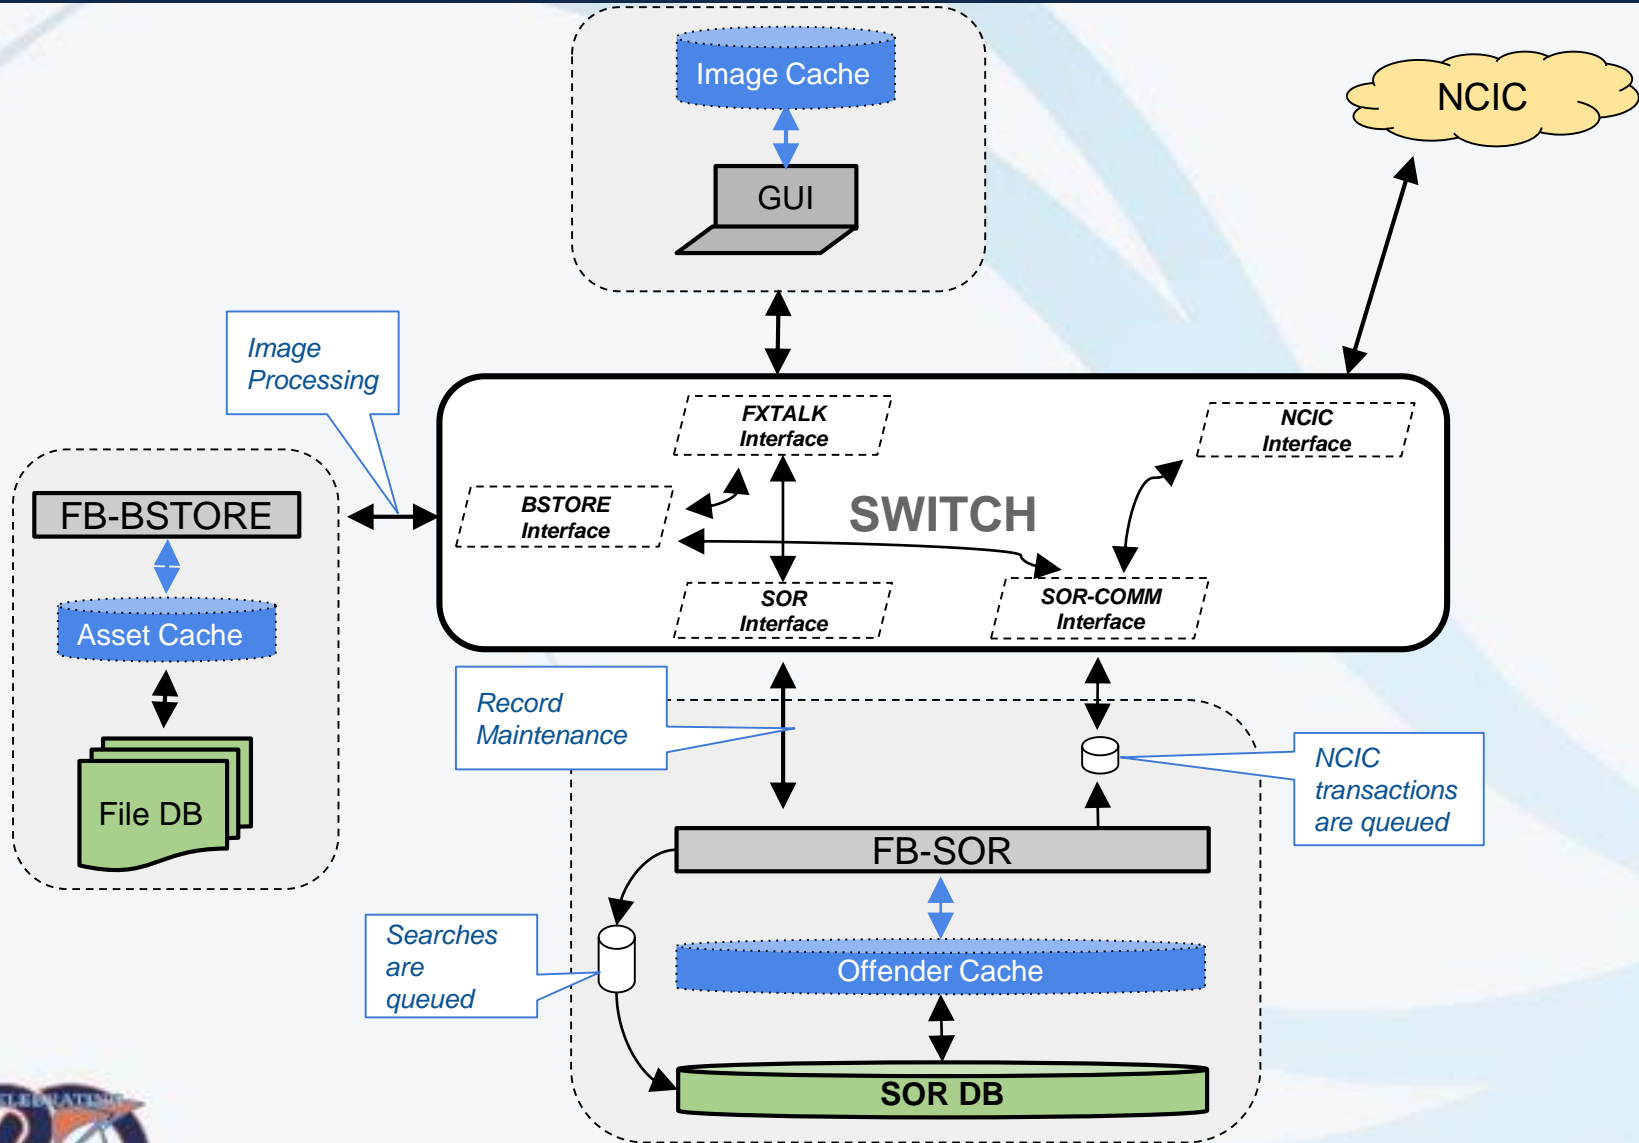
Image Cache

GUI

NCIC

Image Processing

FB-BSTORE

Asset Cache

File DB

FXTALK Interface

NCIC Interface

BSTORE Interface

SWITCH

SOR Interface

SOR-COMM Interface

Record Maintenance

NCIC transactions are queued

FB-SOR

Searches are queued

Offender Cache

SOR DB

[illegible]